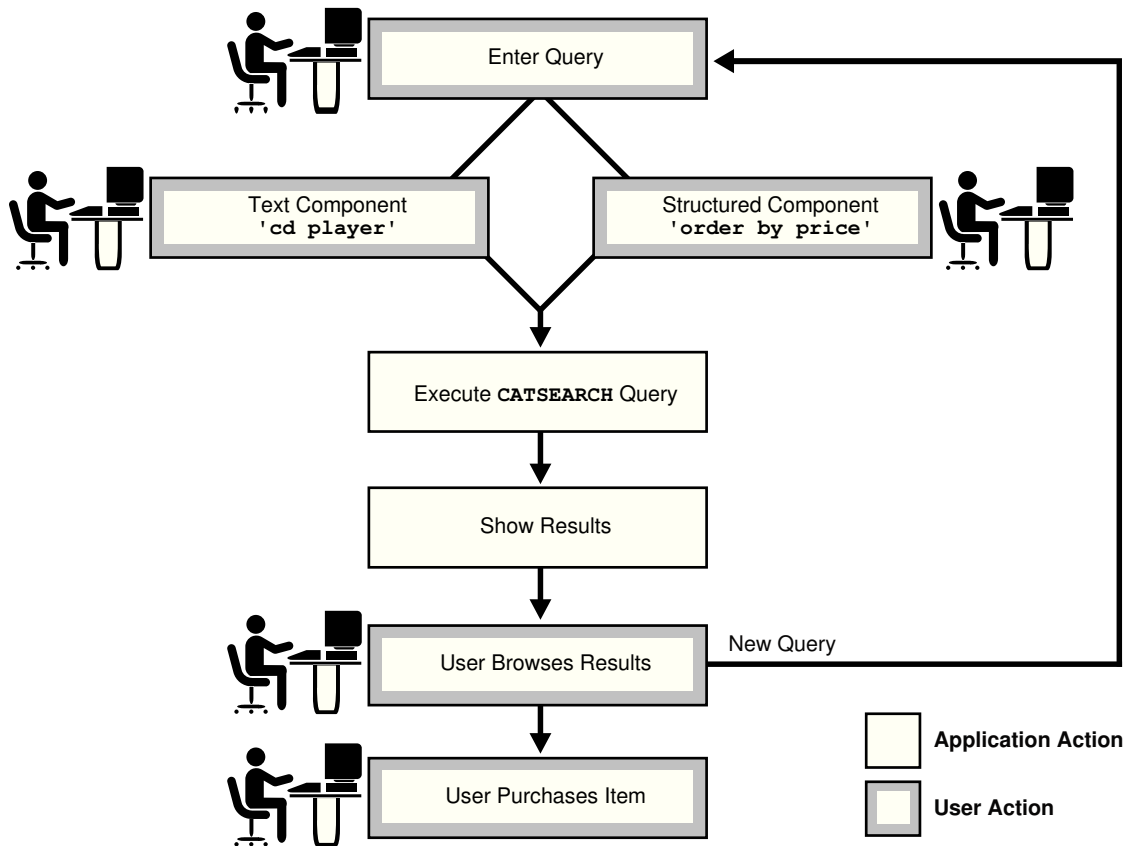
Enter Query

Text Component
'cd player'

Structured Component
'order by price'

Execute CATSEARCH Query

Show Results

User Browses Results

New Query

User Purchases Item

Application Action

User Action